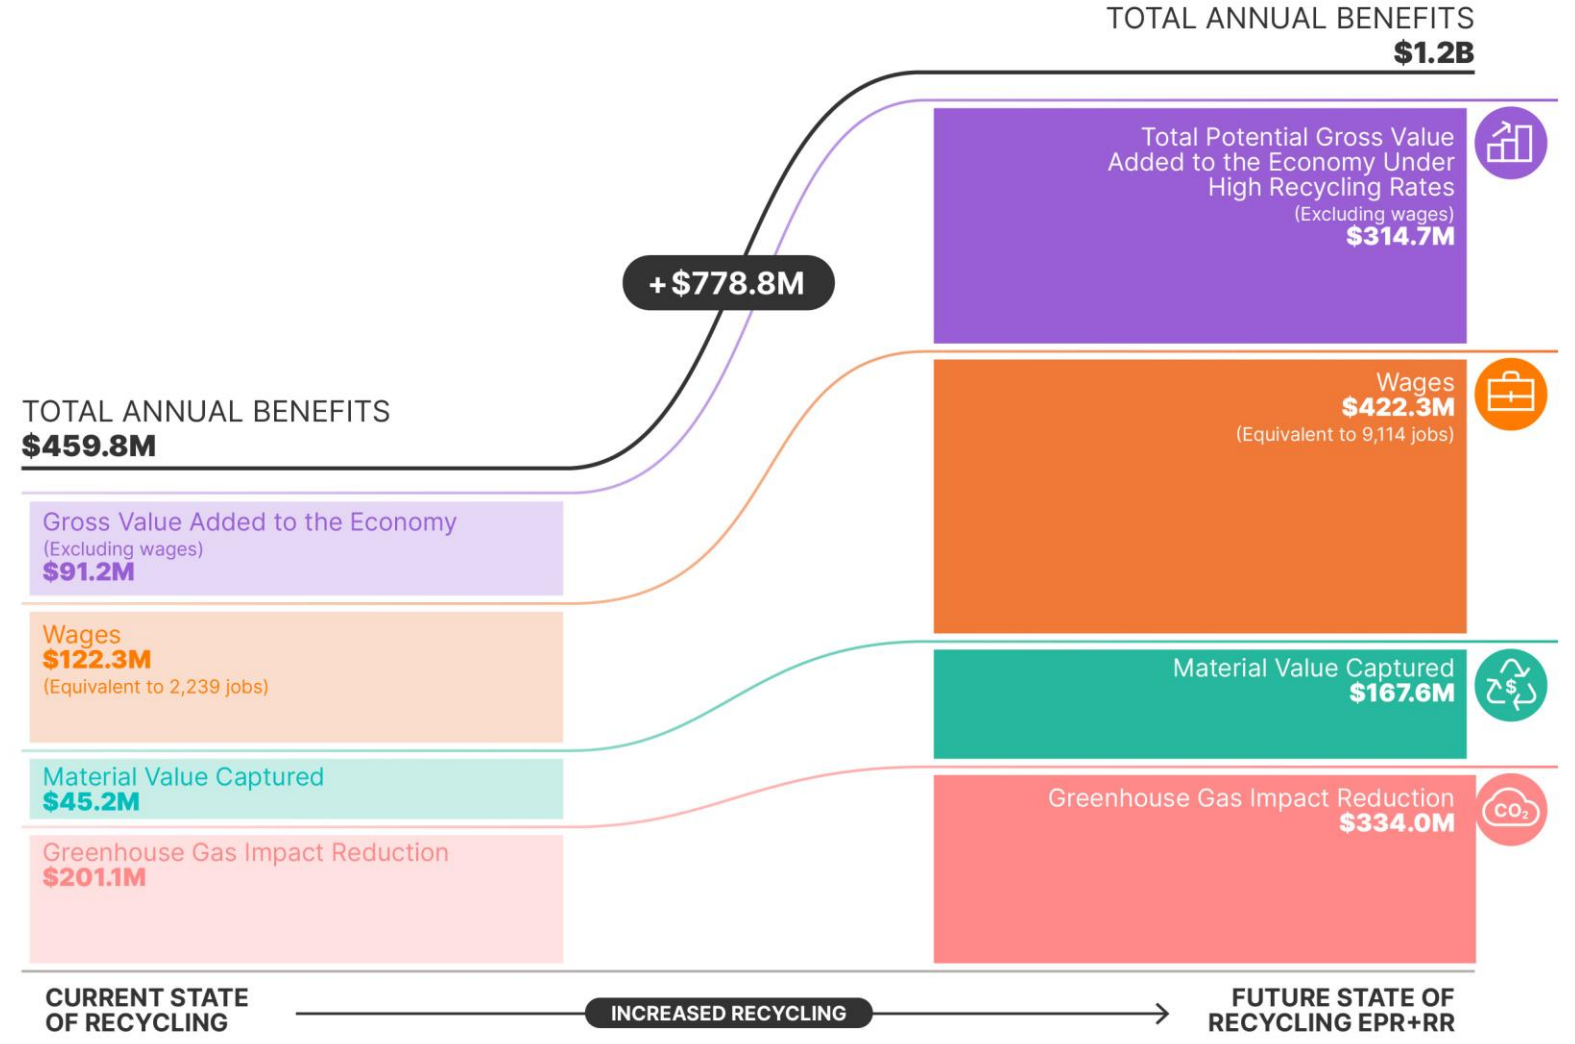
TOTAL ANNUAL BENEFITS
$1.2B

+$778.8M

Total Potential Gross Value Added to the Economy Under High Recycling Rates
(Excluding wages)
$314.7M

TOTAL ANNUAL BENEFITS
$459.8M

Wages
$422.3M
(Equivalent to 9,114 jobs)

Gross Value Added to the Economy
(Excluding wages)
$91.2M

Wages
$122.3M
(Equivalent to 2,239 jobs)

Material Value Captured
$167.6M

Material Value Captured
$45.2M

Greenhouse Gas Impact Reduction
$334.0M

$CO_2$

Greenhouse Gas Impact Reduction
$201.1M

CURRENT STATE OF RECYCLING

INCREASED RECYCLING

FUTURE STATE OF RECYCLING EPR+RR